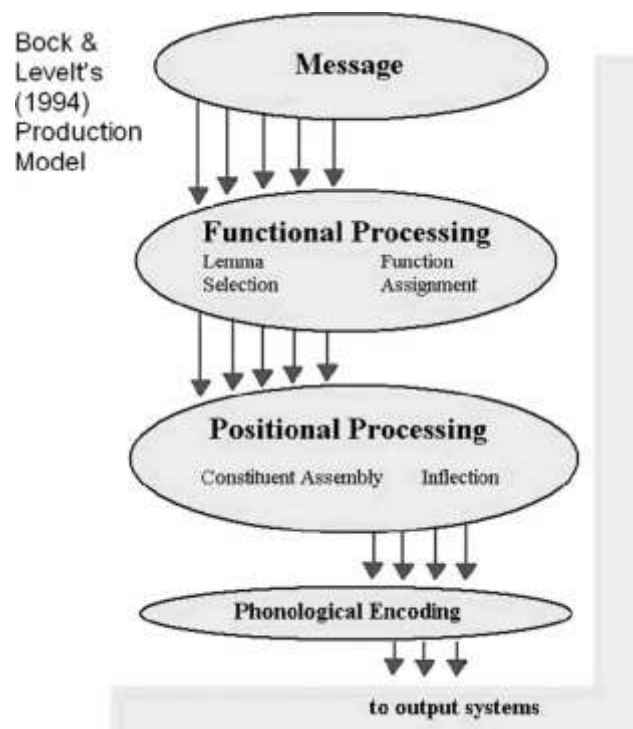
Bock & Levelt's (1994) Production Model

Message

Functional Processing

Lemma Selection

Function Assignment

Positional Processing

Constituent Assembly

Inflection

Phonological Encoding

to output systems